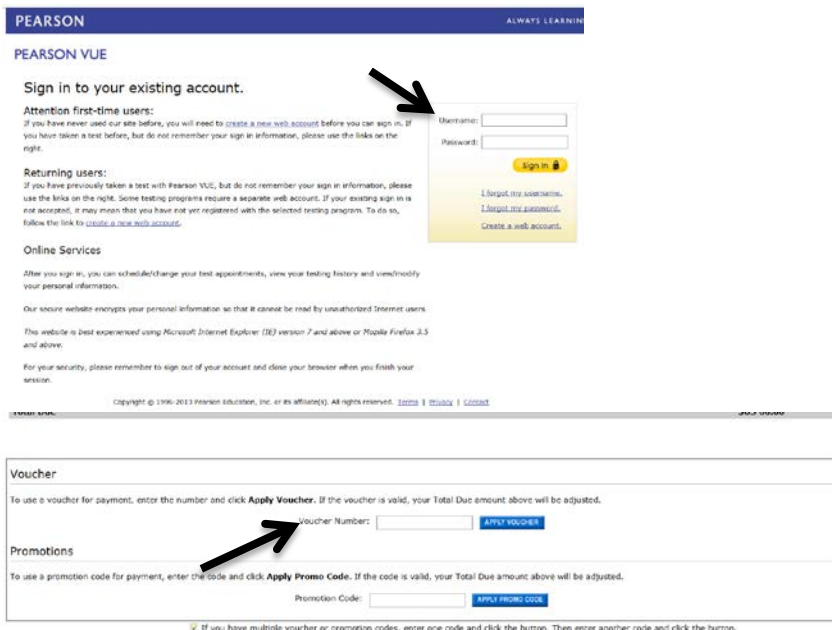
PEARSON

ALWAYS LEARNIN

PEARSON VUE

Sign in to your existing account.

Attention first-time users:
If you have never used our site before, you will need to create a new web account before you can sign in. If you have taken a test before, but do not remember your sign in information, please use the links on the right.

Returning users:
If you have previously taken a test with Pearson VUE, but do not remember your sign in information, please use the links on the right. Some testing programs require a separate web account. If your existing sign in is not accepted, it may mean that you have not yet registered with the selected testing program. To do so, follow the link to create a new web account.

Online Services

After you sign in, you can schedule/change your test appointments, view your testing history and view/modify your personal information.

Our secure website encrypts your personal information so that it cannot be read by unauthorized Internet users.

This website is best experienced using Microsoft Internet Explorer (IE) version 7 and above or Mozilla Firefox 3.5 and above.

For your security, please remember to sign out of your account and close your browser when you finish your session.

Username:

Password:

Sign In

I forgot my username.

I forgot my password.

Create a web account.

Copyright © 1996-2013 Pearson Education, Inc. or its affiliate(s). All rights reserved. Terms | Privacy | Contact

Voucher

To use a voucher for payment, enter the number and click Apply Voucher. If the voucher is valid, your Total Due amount above will be adjusted.

Voucher Number:

APPLY VOUCHER

Promotions

To use a promotion code for payment, enter the code and click Apply Promo Code. If the code is valid, your Total Due amount above will be adjusted.

Promotion Code:

APPLY PROMO CODE

If you have multiple voucher or promotion codes, enter one code and click the button. Then enter another code and click the button.